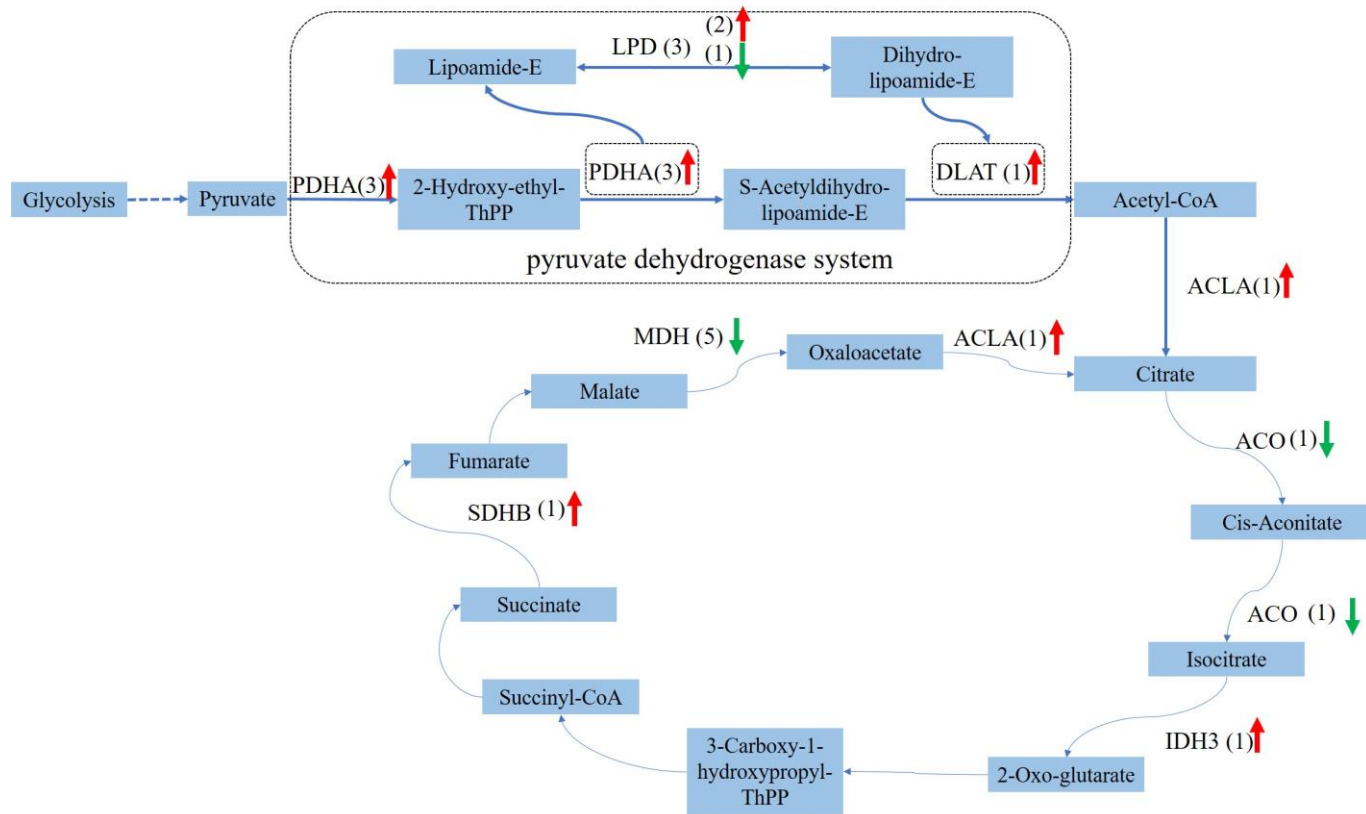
(2)
LPD (3)
(1)
Lipoamide-E
Dihydro-lipoamide-E
Glycolysis
Pyruvate
PDHA(3)
2-Hydroxy-ethyl-ThPP
PDHA(3)
S-Acetyldihydro-lipoamide-E
DLAT (1)
Acetyl-CoA
pyruvate dehydrogenase system
ACLA(1)
MDH (5)
Oxaloacetate
ACLA(1)
Malate
Citrate
ACO (1)
Fumarate
SDHB (1)
Cis-Aconitate
Succinate
ACO (1)
Isocitrate
Succinyl-CoA
IDH3 (1)
3-Carboxy-1-hydroxypropyl-ThPP
2-Oxo-glutarate